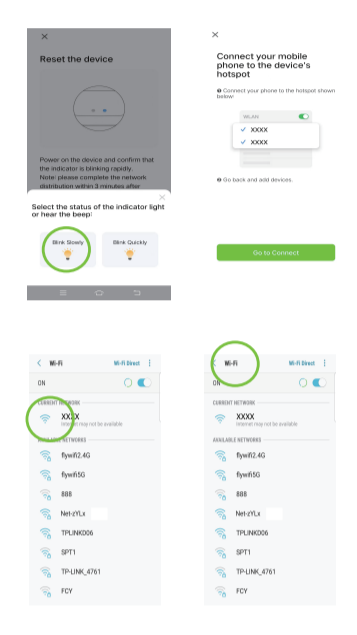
×

Reset the device

Power on the device and confirm that the indicator is blinking rapidly. Note: please complete the network distribution within 3 minutes after

×

Select the status of the indicator light or hear the beep:

Blink Slowly

Blink Quickly

×

Connect your mobile phone to the device's hotspot

❶ Connect your phone to the hotspot shown below:

WLAN

✓ XXXX

✓ XXXX

❷ Go back and add devices.

Go to Connect

< Wi-Fi Wi-Fi Direct ⋮

ON

CURRENT NETWORK

XXXX
Internet may not be available

AVAILABLE NETWORKS

flywifi2.4G

flywifi5G

888

Net-zYLx

TPLINK006

SPT1

TP-LINK_4761

FCY

< Wi-Fi Wi-Fi Direct ⋮

ON

CURRENT NETWORK

XXXX
Internet may not be available

AVAILABLE NETWORKS

flywifi2.4G

flywifi5G

888

Net-zYLx

TPLINK006

SPT1

TP-LINK_4761

FCY